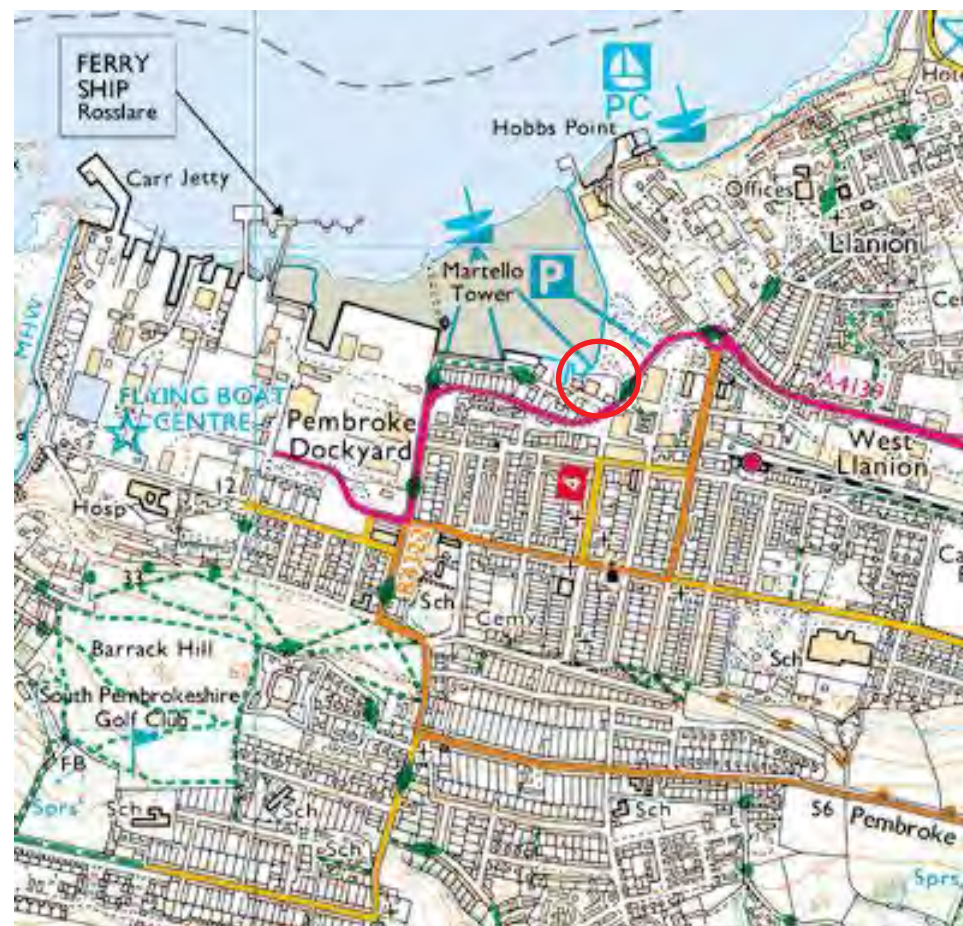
FERRY SHIP Rosslare

PC

Hobbs Point

Hote

Offices

Llanion

Carr Jetty

Martello Tower

P

MHW

Ce

A4139

FLYING BOAT CENTRE

Pembroke Dockyard

West Llanion

4

12

Hosp

A4139

Sch

Ca

33

Cemy

Barrack Hill

Sch

South Pembrokeshire Golf Club

FB

Sprs

Sch

Sch

Sch

Sch

56 Pembroke

Sprs